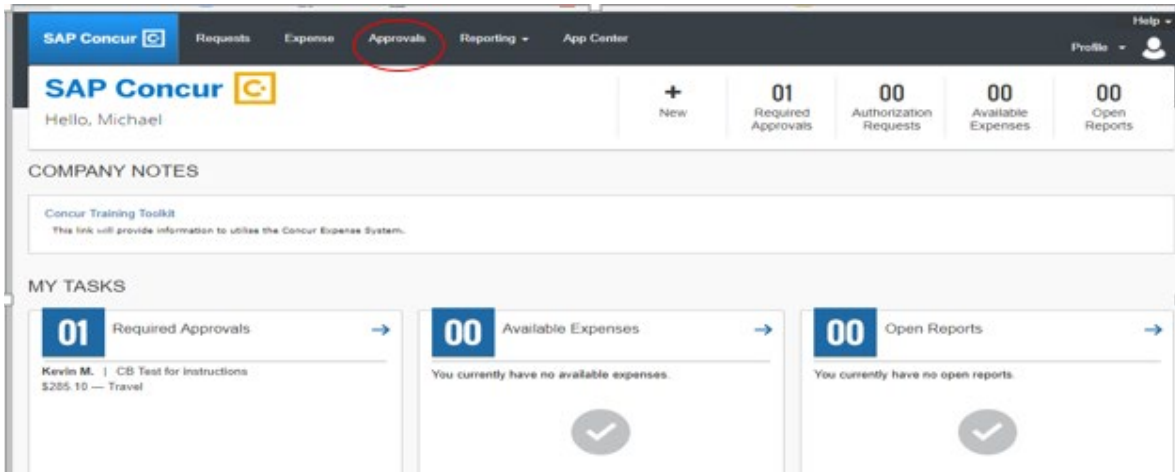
SAP Concur C Requests Expense Approvals Reporting App Center Help Profile

SAP Concur C
Hello, Michael

+ New
01 Required Approvals
00 Authorization Requests
00 Available Expenses
00 Open Reports

COMPANY NOTES

Concur Training Toolkit
This link will provide information to utilise the Concur Expense System.

MY TASKS

01 Required Approvals →
Kevin M. | CB Test for Instructions
$285.10 — Travel

00 Available Expenses →
You currently have no available expenses.

00 Open Reports →
You currently have no open reports.